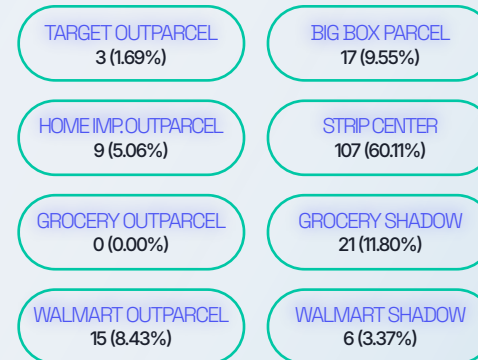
TARGET OUTPARCEL
3 (1.69%)

BIG BOX PARCEL
17 (9.55%)

HOME IMP. OUTPARCEL
9 (5.06%)

STRIP CENTER
107 (60.11%)

GROCERY OUTPARCEL
0 (0.00%)

GROCERY SHADOW
21 (11.80%)

WALMART OUTPARCEL
15 (8.43%)

WALMART SHADOW
6 (3.37%)